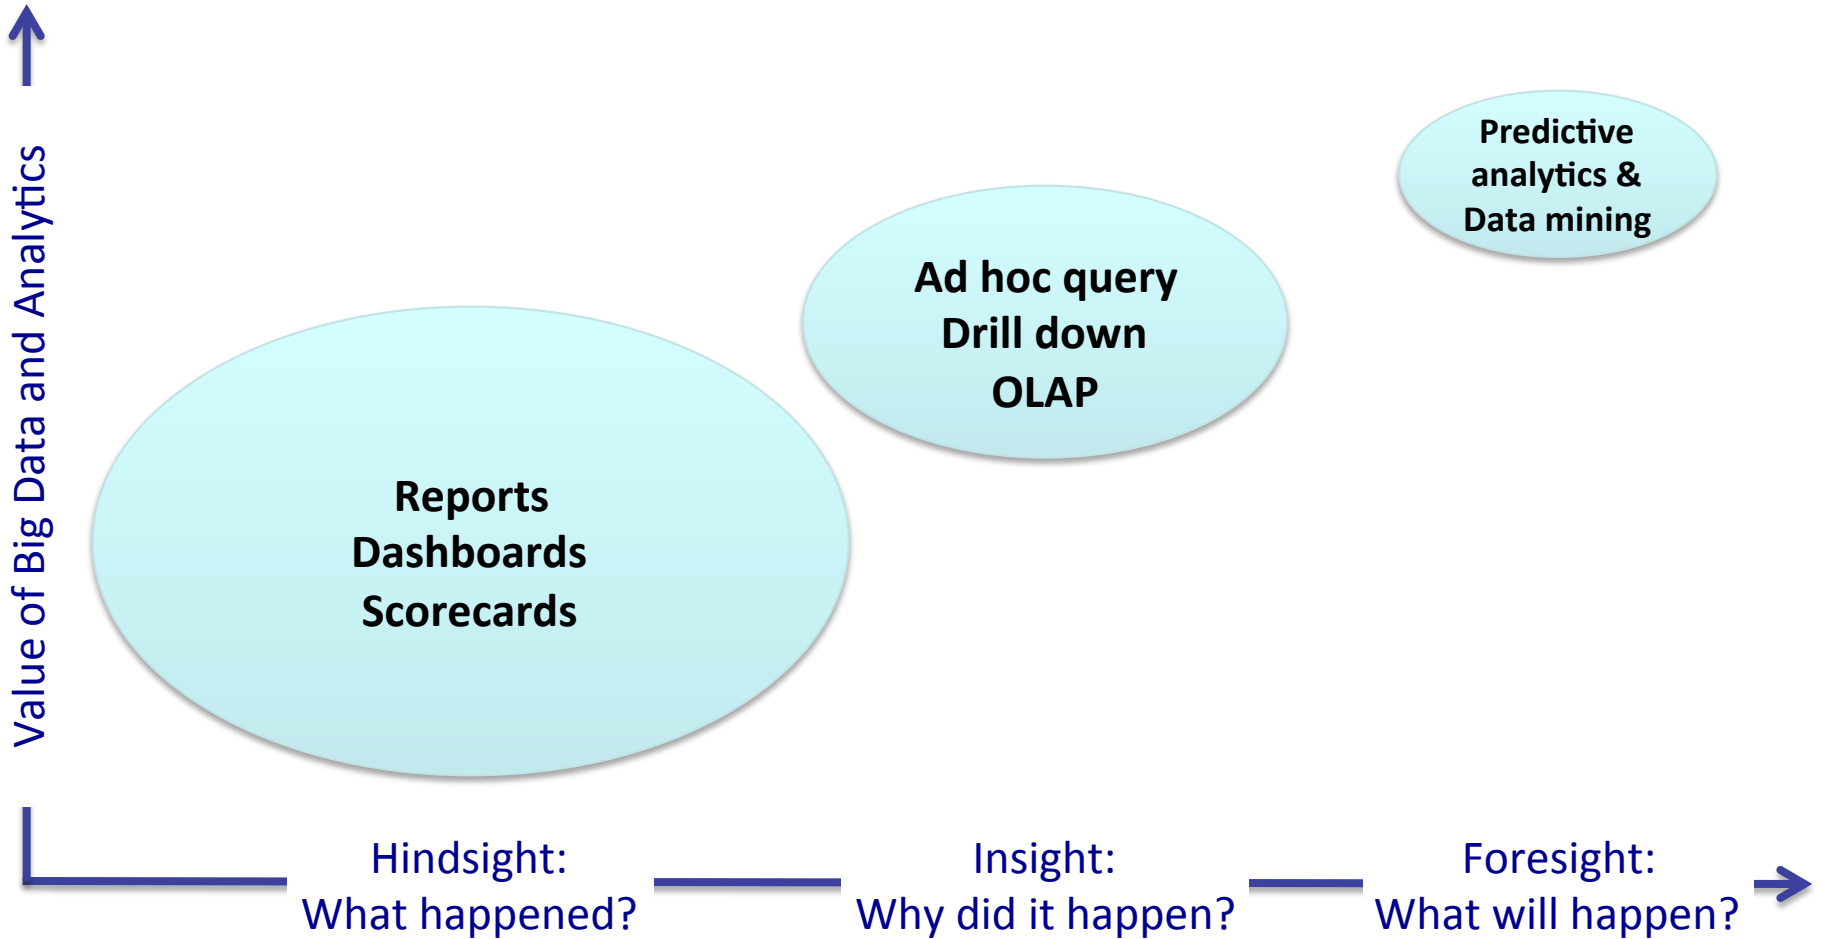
Value of Big Data and Analytics

Predictive analytics & Data mining

Ad hoc query
Drill down
OLAP

Reports
Dashboards
Scorecards

Hindsight:
What happened?

Insight:
Why did it happen?

Foresight:
What will happen?